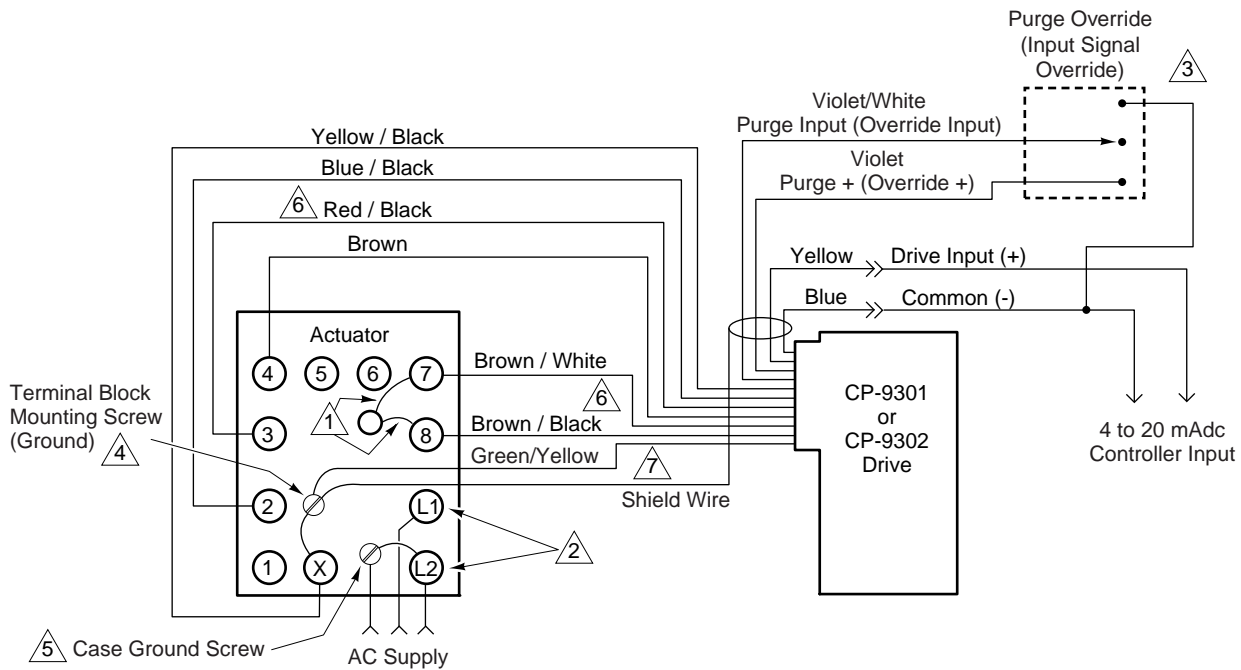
Purge Override (Input Signal Override) 3

Violet/White
Purge Input (Override Input)

Yellow / Black

Blue / Black

Violet
Purge + (Override +)

6 Red / Black

Brown

Yellow Drive Input (+)

Blue Common (-)

Actuator

4 5 6 7

Brown / White

Terminal Block Mounting Screw (Ground) 4

1

6

3

8

Brown / Black

Green/Yellow

7

2

L1

Shield Wire

CP-9301 or CP-9302 Drive

4 to 20 mAdc Controller Input

2

1 X L2

5 Case Ground Screw

AC Supply